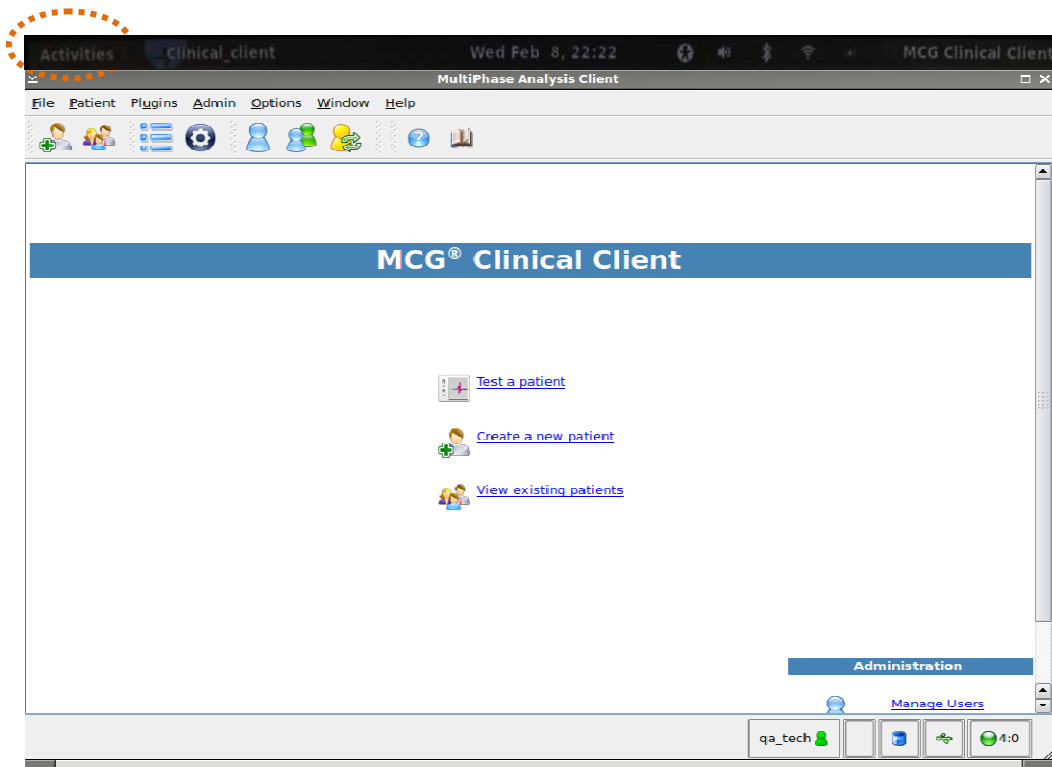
Activities Clinical_client Wed Feb 8, 22:22 MCG Clinical Client

MultiPhase Analysis Client

File Patient Plugins Admin Options Window Help

MCG® Clinical Client

Test a patient

Create a new patient

View existing patients

Administration

Manage Users

qa_tech 1:0